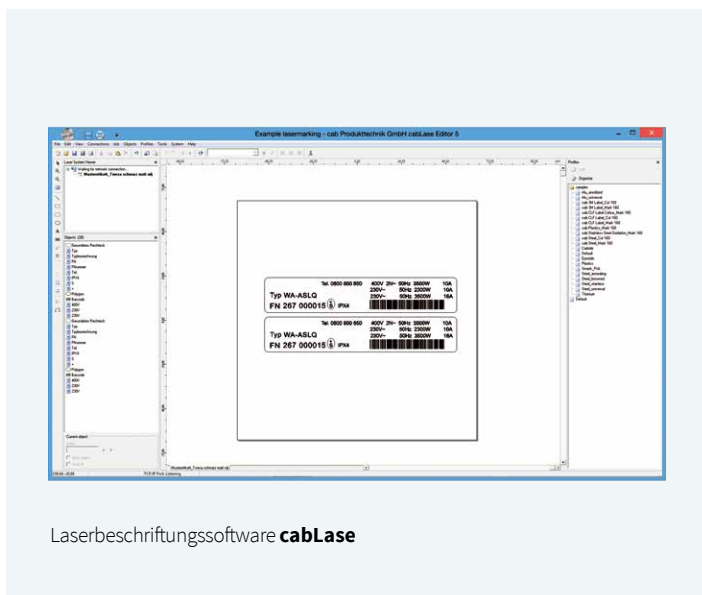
Example lasermarking - cab Produkttechnik GmbH cabLase Editor 5

File Edit View Connections Job Objects Profiles Tools System Help

Laser System House

Waiting for network connection...

Objects

Current object

Profiles

Organize

Tel. 0800 850 850 400V 2N~ 50Hz 3500W 10A
230V~ 50Hz 2300W 10A
Typ WA-ASLQ 230V~ 50Hz 3500W 16A
FN 267 000015 IPX4

Tel. 0800 850 850 400V 2N~ 50Hz 3500W 10A
230V~ 50Hz 2300W 10A
Typ WA-ASLQ 230V~ 50Hz 3500W 16A
FN 267 000015 IPX4

Laserbeschriftungssoftware **cabLase**